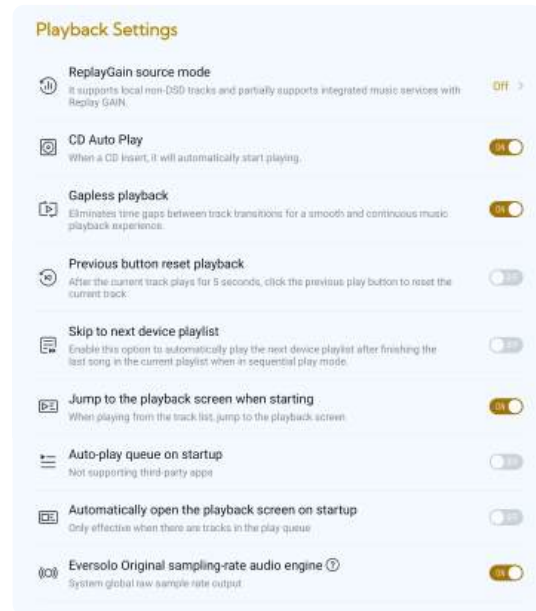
Playback Settings

ReplayGain source mode
It supports local non-DSD tracks and partially supports integrated music services with Replay GAIN.
Off >

CD Auto Play
When a CD insert, it will automatically start playing.
ON

Gapless playback
Eliminates time gaps between track transitions for a smooth and continuous music playback experience.
ON

Previous button reset playback
After the current track plays for 5 seconds, click the previous play button to reset the current track
OFF

Skip to next device playlist
Enable this option to automatically play the next device playlist after finishing the last song in the current playlist when in sequential play mode.
OFF

Jump to the playback screen when starting
When playing from the track list, jump to the playback screen
ON

Auto-play queue on startup
Not supporting third-party apps
OFF

Automatically open the playback screen on startup
Only effective when there are tracks in the play queue
OFF

Eversolo Original sampling-rate audio engine ?
System global raw sample rate output
ON